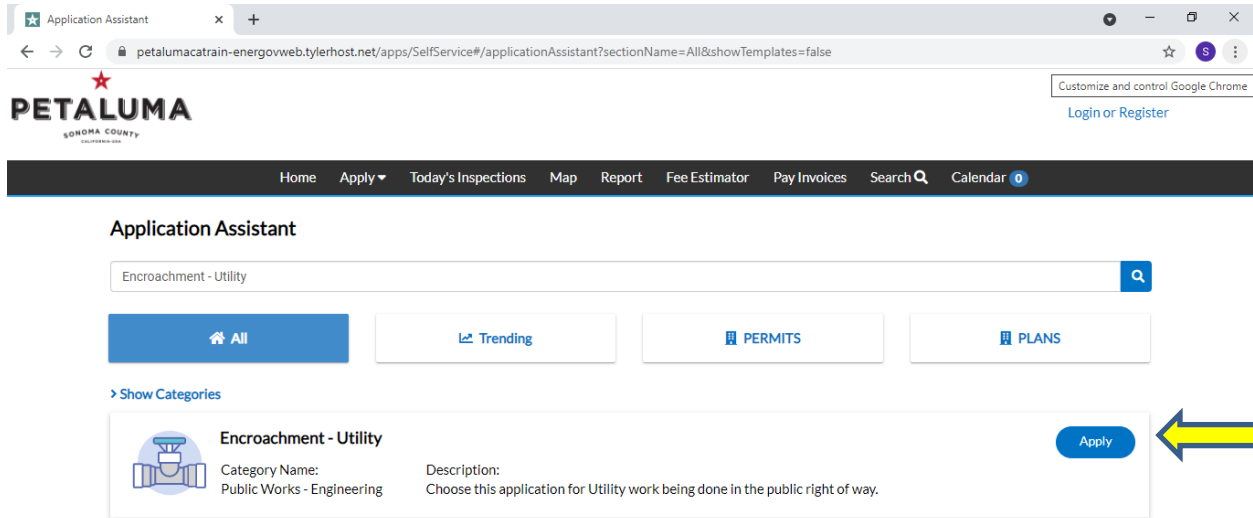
Application Assistant

petalumacatrain-energovweb.tylerhost.net/apps/SelfService#/applicationAssistant?sectionName=All&showTemplates=false

S

Customize and control Google Chrome

PETALUMA
SONOMA COUNTY
CALIFORNIA·USA

Login or Register

Home Apply Today's Inspections Map Report Fee Estimator Pay Invoices Search Calendar 0

Application Assistant

Encroachment - Utility

All

Trending

PERMITS

PLANS

Show Categories

Encroachment - Utility

Category Name:
Public Works - Engineering

Description:
Choose this application for Utility work being done in the public right of way.

Apply